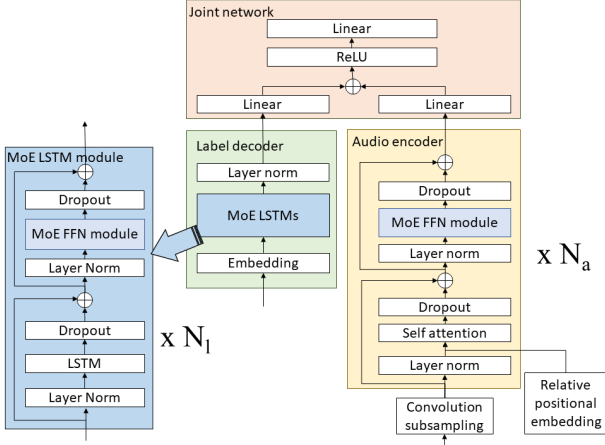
Joint network

Linear

ReLU

Linear

Linear

MoE LSTM module

Dropout

MoE FFN module

Layer Norm

Dropout

LSTM

Layer Norm

x $N_l$

Label decoder

Layer norm

MoE LSTMs

Embedding

Audio encoder

Dropout

MoE FFN module

Layer norm

Dropout

Self attention

Layer norm

x $N_a$

Convolution subsampling

Relative positional embedding